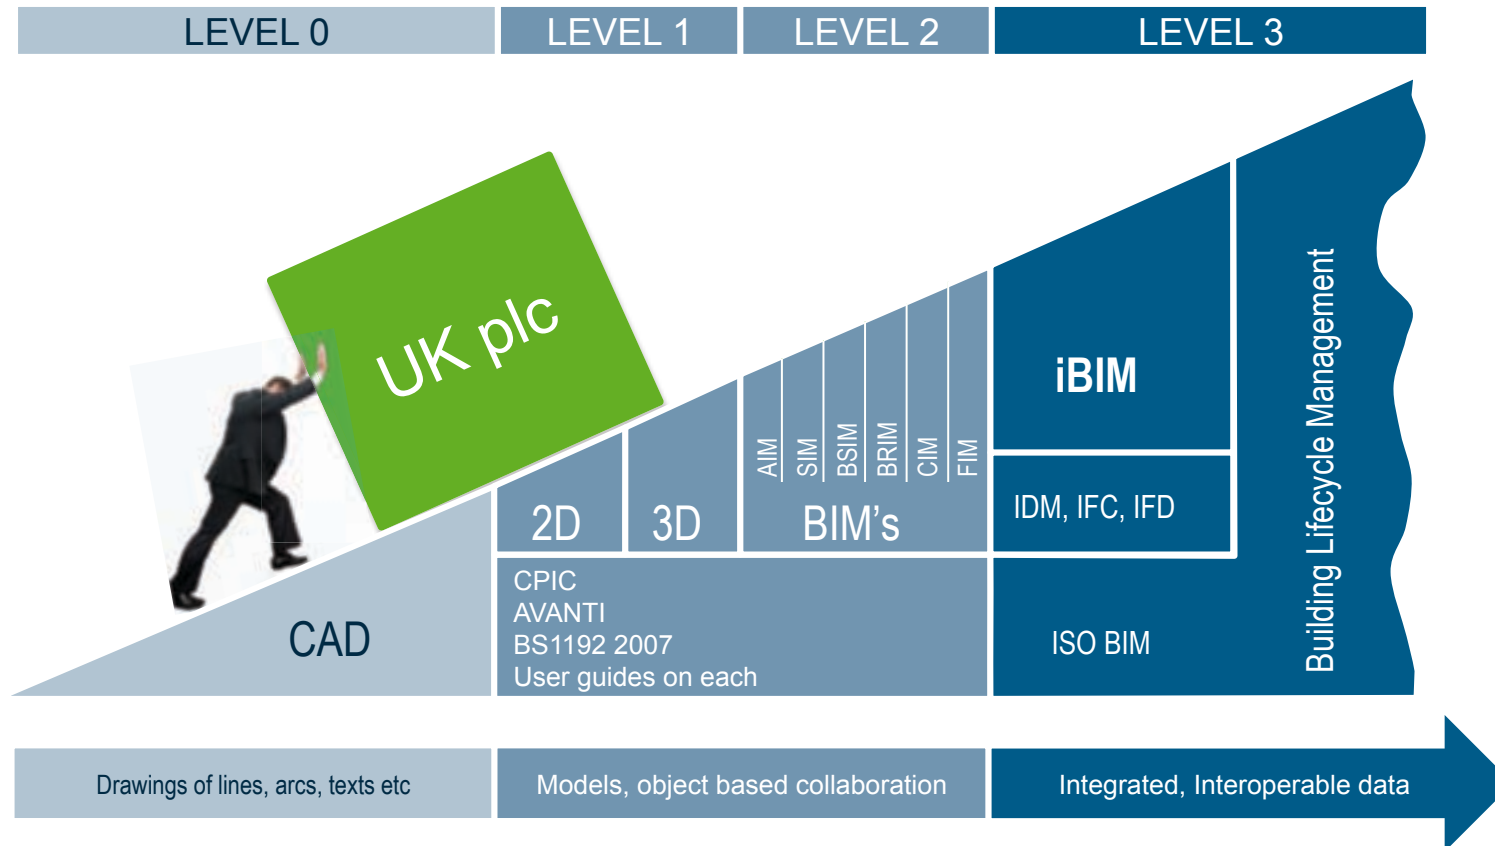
LEVEL 0

LEVEL 1

LEVEL 2

LEVEL 3

UK plc

CAD

2D

3D

AIM

SIM

BSIM

BRIM

CIM

FIM

BIM's

iBIM

IDM, IFC, IFD

Building Lifecycle Management

CPIC
AVANTI
BS1192 2007
User guides on each

ISO BIM

Drawings of lines, arcs, texts etc

Models, object based collaboration

Integrated, Interoperable data